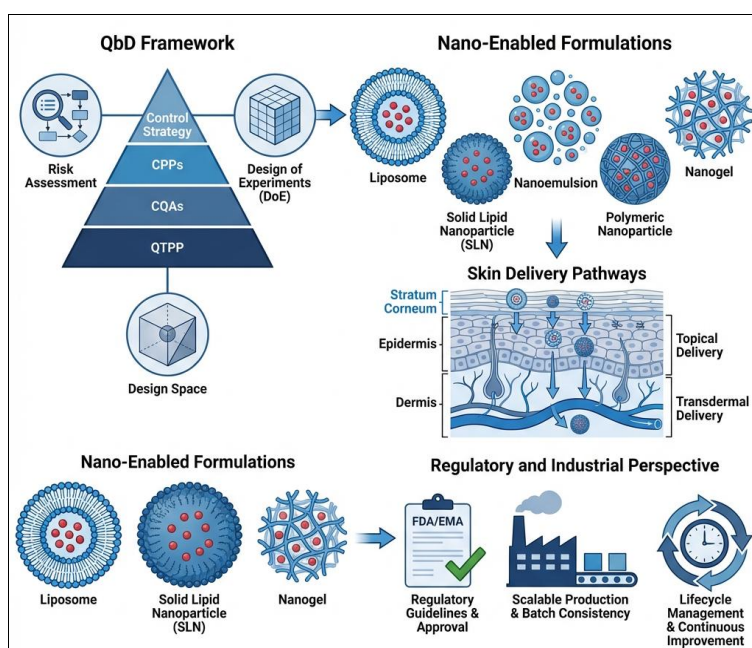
QbD Framework

Risk Assessment

Control Strategy

CPPs

CQAs

QTPP

Design of Experiments (DoE)

Design Space

Nano-Enabled Formulations

Liposome

Solid Lipid Nanoparticle (SLN)

Nanoemulsion

Polymeric Nanoparticle

Nanogel

Skin Delivery Pathways

Stratum Corneum

Epidermis

Dermis

Topical Delivery

Transdermal Delivery

Nano-Enabled Formulations

Liposome

Solid Lipid Nanoparticle (SLN)

Nanogel

Regulatory and Industrial Perspective

FDA/EMA

Regulatory Guidelines & Approval

Scalable Production & Batch Consistency

Lifecycle Management & Continuous Improvement